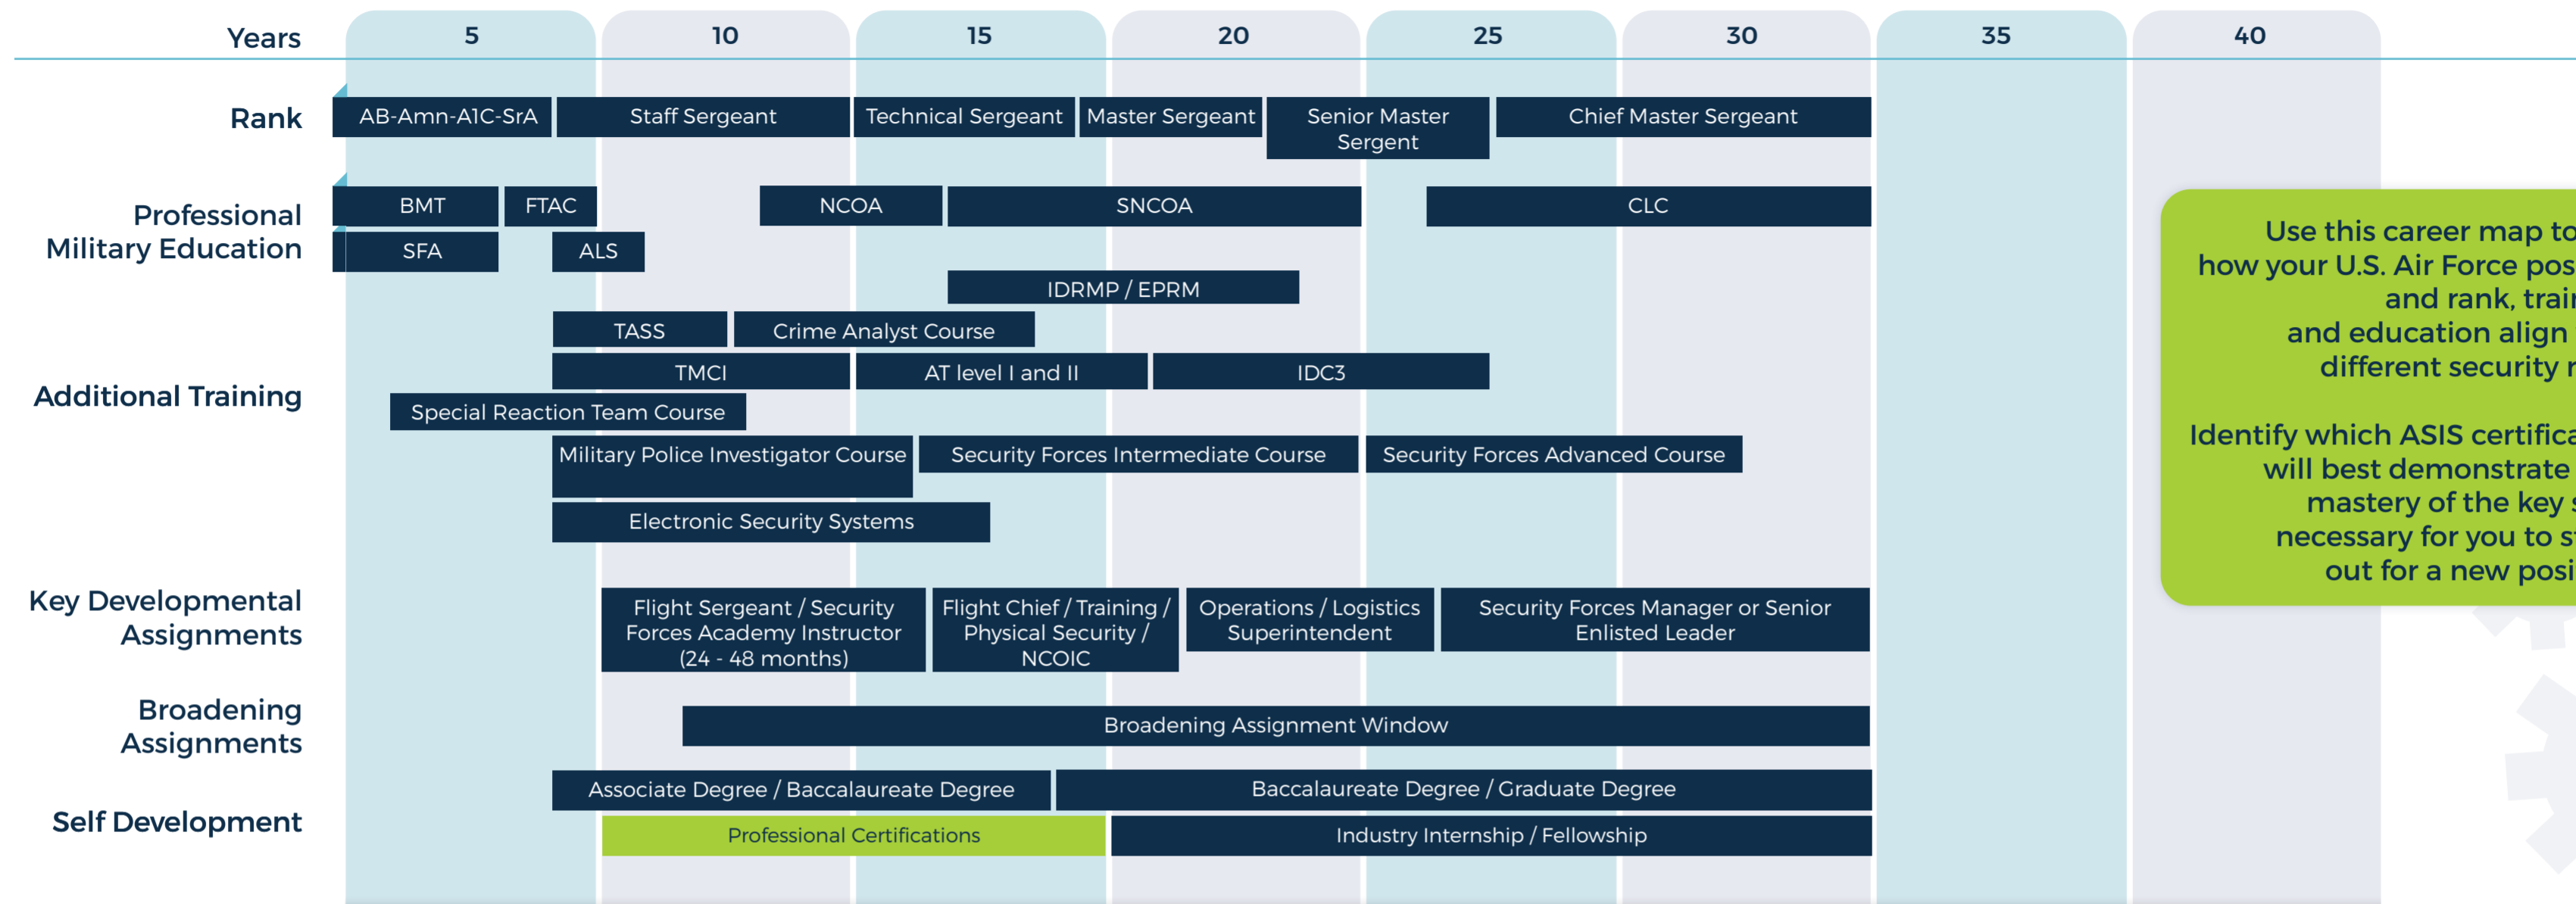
| Years | 5 | 10 | 15 | 20 | 25 | 30 | 35 | 40 |
|---|---|---|---|---|---|---|---|---|

Rank

AB-Amn-A1C-SrA | Staff Sergeant | Technical Sergeant | Master Sergeant | Senior Master Sergent | Chief Master Sergeant

Professional Military Education

BMT | FTAC | NCOA | SNCOA | CLC

SFA | ALS

IDRMP / EPRM

Additional Training

TASS | Crime Analyst Course

TMCI | AT level I and II | IDC3

Special Reaction Team Course

Military Police Investigator Course | Security Forces Intermediate Course | Security Forces Advanced Course

Electronic Security Systems

Key Developmental Assignments

Flight Sergeant / Security Forces Academy Instructor (24 - 48 months) | Flight Chief / Training / Physical Security / NCOIC | Operations / Logistics Superintendent | Security Forces Manager or Senior Enlisted Leader

Broadening Assignments

Broadening Assignment Window

Self Development

Associate Degree / Baccalaureate Degree | Baccalaureate Degree / Graduate Degree

Professional Certifications | Industry Internship / Fellowship

Use this career map to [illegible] how your U.S. Air Force pos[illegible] and rank, trai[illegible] and education align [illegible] different security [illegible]

Identify which ASIS certifica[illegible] will best demonstrate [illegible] mastery of the key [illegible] necessary for you to s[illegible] out for a new posi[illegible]